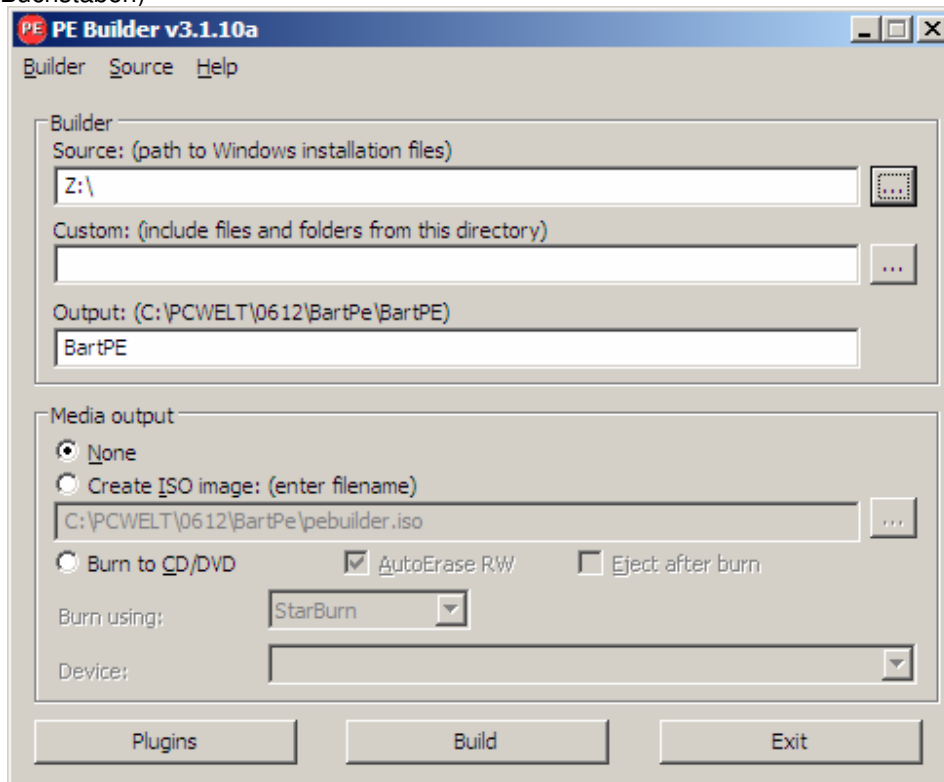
Buchstaben)

PE PE Builder v3.1.10a

Builder Source Help

Builder
Source: (path to Windows installation files)
Z:\
...
Custom: (include files and folders from this directory)
...
Output: (C:\PCWELT\0612\BartPe\BartPE)
BartPE

Media output
None
Create ISO image: (enter filename)
C:\PCWELT\0612\BartPe\pebuilder.iso
...
Burn to CD/DVD
AutoErase RW
Eject after burn
Burn using:
StarBurn
Device:

Plugins
Build
Exit